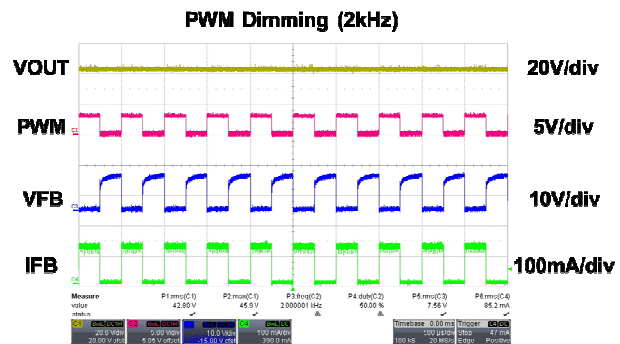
PWM Dimming (2kHz)

VOUT
20V/div

PWM
5V/div

VFB
10V/div

IFB
100mA/div

| Measure | P1:rms(C1) | P2:max(C1) | P3:freq(C2) | P4:duty(C2) | P5:rms(C3) | P6:rms(C4) |
|---|---|---|---|---|---|---|
| value | 42.80 V | 45.9 V | 2.000001 kHz | 50.00 % | 7.56 V | 85.2 mA |
| status | ✓ | ✓ | ⚠ | ⚠ | ✓ | ✓ |

C1 BwL DC1M 20.0 V/div 20.00 V ofst
C2 BwL DC1M 5.00 V/div 5.05 V ofst
C3 BwL DC1M 10.0 V/div -15.00 V ofst
C4 BwL DC 100 mA/div 390.0 mA
Timebase 0.00 ms 100 µs/div 100 kS 20 MS/s
Trigger C2 DC Stop 47 mA Edge Positive